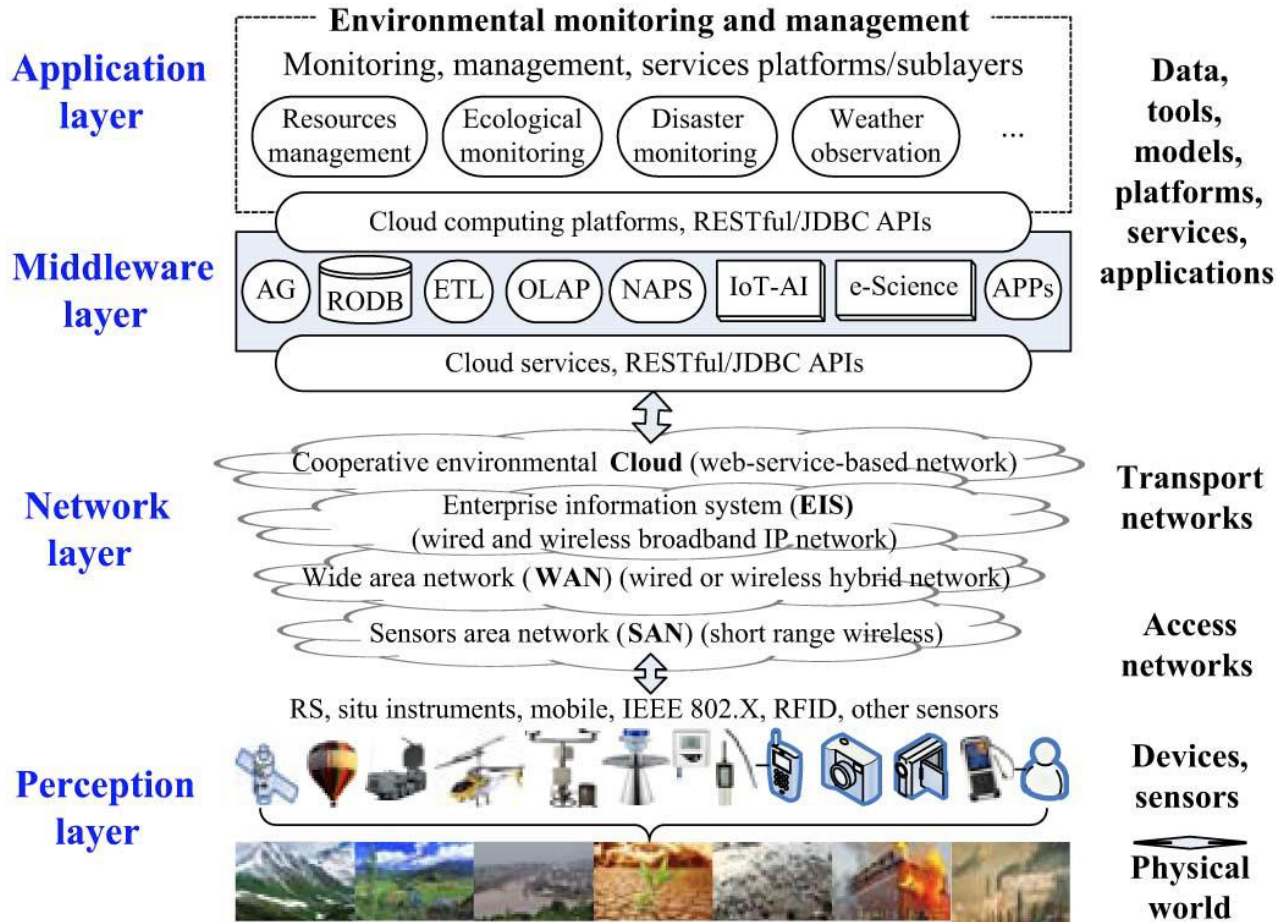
Application layer

Environmental monitoring and management
Monitoring, management, services platforms/sublayers

Resources management
Ecological monitoring
Disaster monitoring
Weather observation
...

Data, tools, models, platforms, services, applications

Cloud computing platforms, RESTful/JDBC APIs

Middleware layer

AG
RODB
ETL
OLAP
NAPS
IoT-AI
e-Science
APPs

Cloud services, RESTful/JDBC APIs

Network layer

Cooperative environmental **Cloud** (web-service-based network)
Enterprise information system (**EIS**) (wired and wireless broadband IP network)
Wide area network (**WAN**) (wired or wireless hybrid network)
Sensors area network (**SAN**) (short range wireless)

Transport networks

Access networks

RS, situ instruments, mobile, IEEE 802.X, RFID, other sensors

Perception layer

Devices, sensors

Physical world